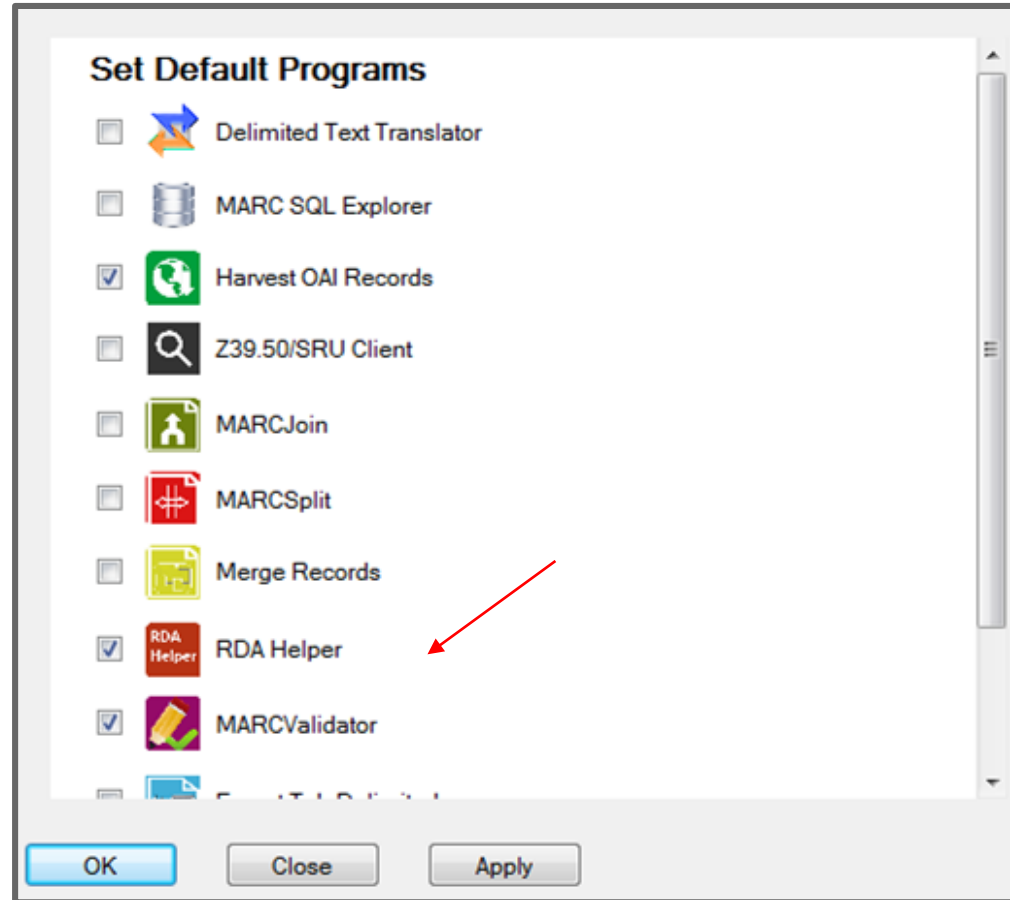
Set Default Programs

Delimited Text Translator

MARC SQL Explorer

Harvest OAI Records

Z39.50/SRU Client

MARCJoin

MARCSplit

Merge Records

RDA Helper

RDA Helper

MARCValidator

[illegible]

OK

Close

Apply